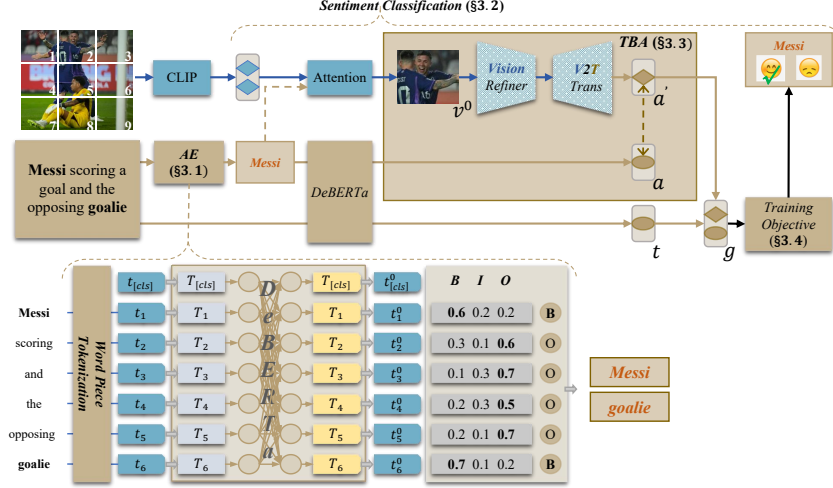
Sentiment Classification (§3.2)

1 2 3
4 5 6
7 8 9

CLIP

Attention

TBA (§3.3)

$v^0$

Vision Refiner

V2T Trans

$a'$

Messi

Messi scoring a goal and the opposing goalie

AE (§3.1)

Messi

DeBERTa

$a$

$t$

$g$

Training Objective (§3.4)

Messi
scoring
and
the
opposing
goalie

Word Piece Tokenization

$t_{[cls]}$ | $T_{[cls]}$ | $T_{[cls]}$ | $t^0_{[cls]}$
$t_1$ | $T_1$ | $T_1$ | $t^0_1$
$t_2$ | $T_2$ | $T_2$ | $t^0_2$
$t_3$ | $T_3$ | $T_3$ | $t^0_3$
$t_4$ | $T_4$ | $T_4$ | $t^0_4$
$t_5$ | $T_5$ | $T_5$ | $t^0_5$
$t_6$ | $T_6$ | $T_6$ | $t^0_6$

D e B E R T a

| B | I | O | |
|---|---|---|---|
| 0.6 | 0.2 | 0.2 | B |
| 0.3 | 0.1 | 0.6 | O |
| 0.1 | 0.3 | 0.7 | O |
| 0.2 | 0.3 | 0.5 | O |
| 0.2 | 0.1 | 0.7 | O |
| 0.7 | 0.1 | 0.2 | B |

Messi

goalie